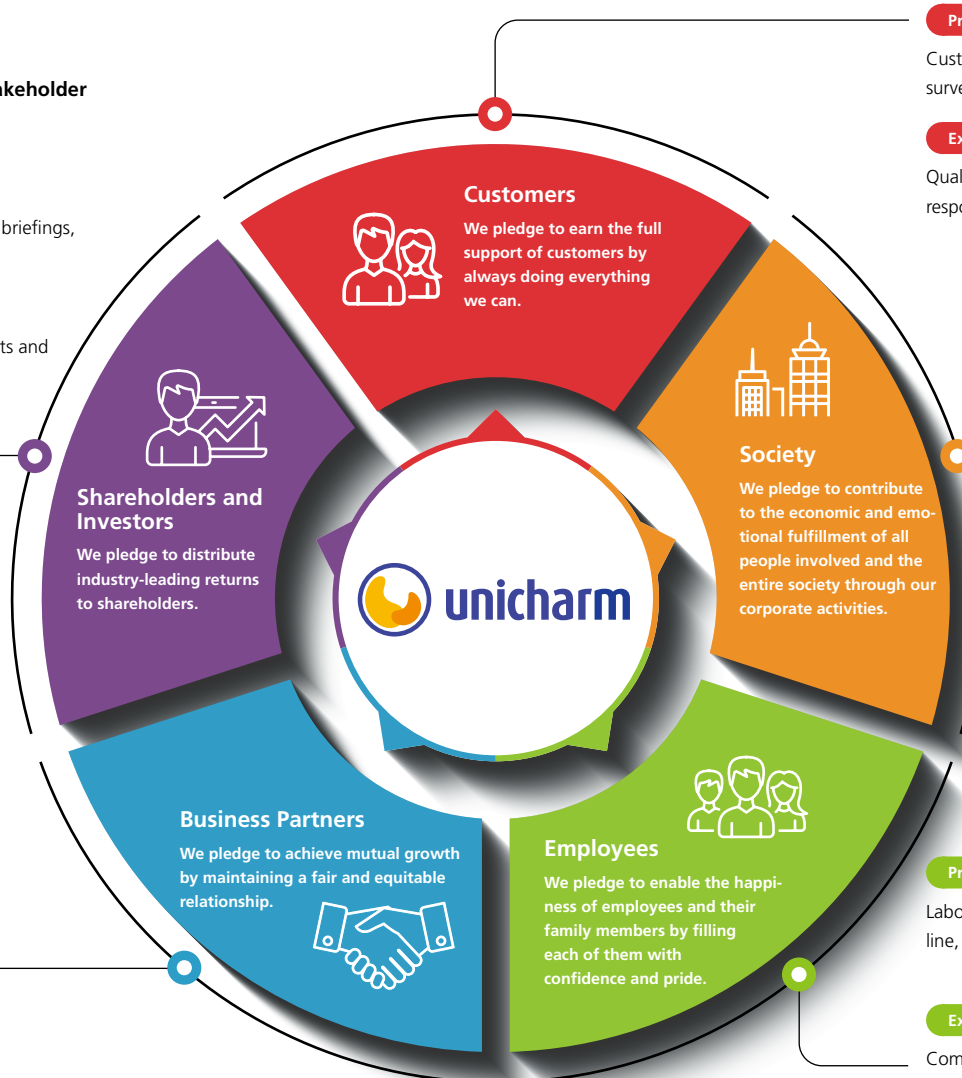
akeholder

briefings,

ts and

Pr

Cust
surve

Ex

Qual
respo

Customers

We pledge to earn the full support of customers by always doing everything we can.

Society

We pledge to contribute to the economic and emotional fulfillment of all people involved and the entire society through our corporate activities.

Shareholders and Investors

We pledge to distribute industry-leading returns to shareholders.

unicharm

Business Partners

We pledge to achieve mutual growth by maintaining a fair and equitable relationship.

Employees

We pledge to enable the happiness of employees and their family members by filling each of them with confidence and pride.

Pr

Labo
line,

Ex

Com